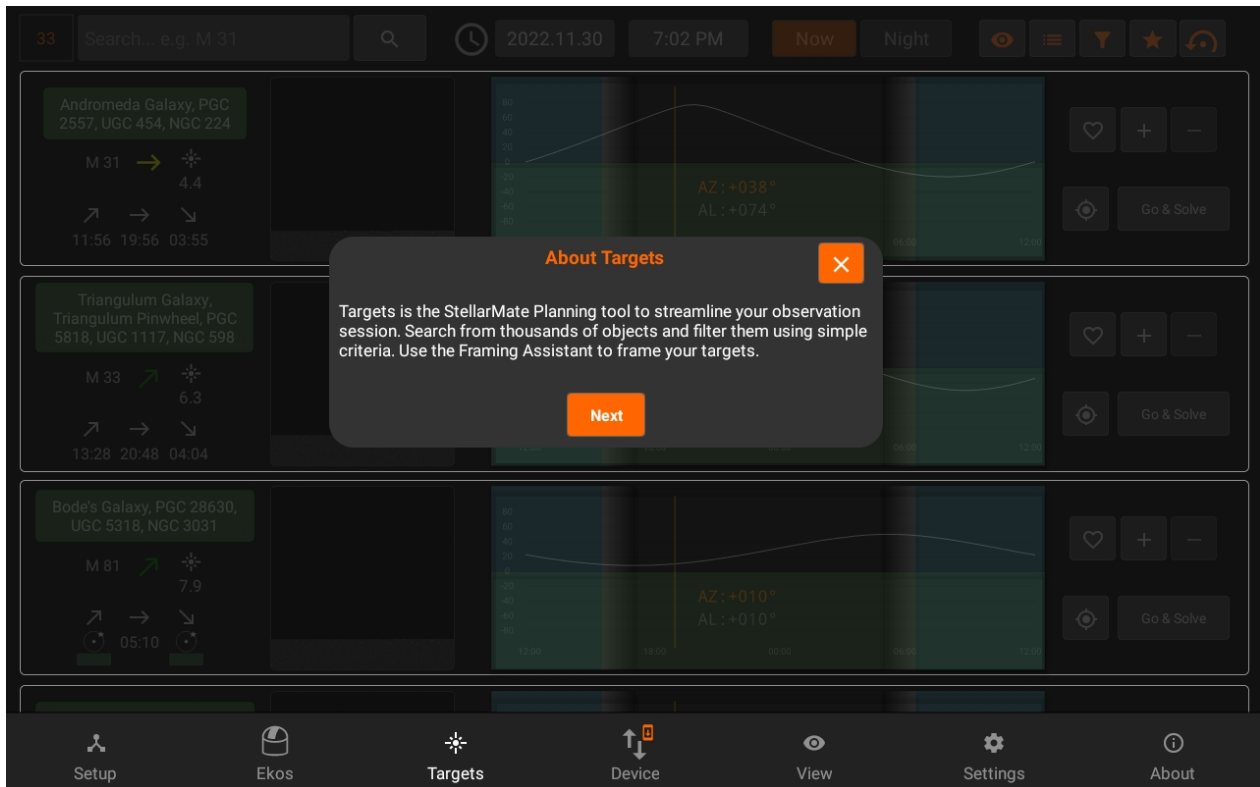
33 Search... e.g. M 31 2022.11.30 7:02 PM Now Night

Andromeda Galaxy, PGC 2557, UGC 454, NGC 224

M 31 → 4.4

11:56 19:56 03:55

60 40 20 0 20 40 60 80

AZ : +038°
AL : +074°

Go & Solve

Triangulum Galaxy, Triangulum Pinwheel, PGC 5818, UGC 1117, NGC 598

M 33 6.3

13:28 20:48 04:04

Go & Solve

About Targets

Targets is the StellarMate Planning tool to streamline your observation session. Search from thousands of objects and filter them using simple criteria. Use the Framing Assistant to frame your targets.

Next

Bode's Galaxy, PGC 28630, UGC 5318, NGC 3031

M 81 7.9

05:10

AZ : +010°
AL : +010°

12:00 18:00 00:00 06:00 12:00

Go & Solve

Setup Ekos Targets Device View Settings About